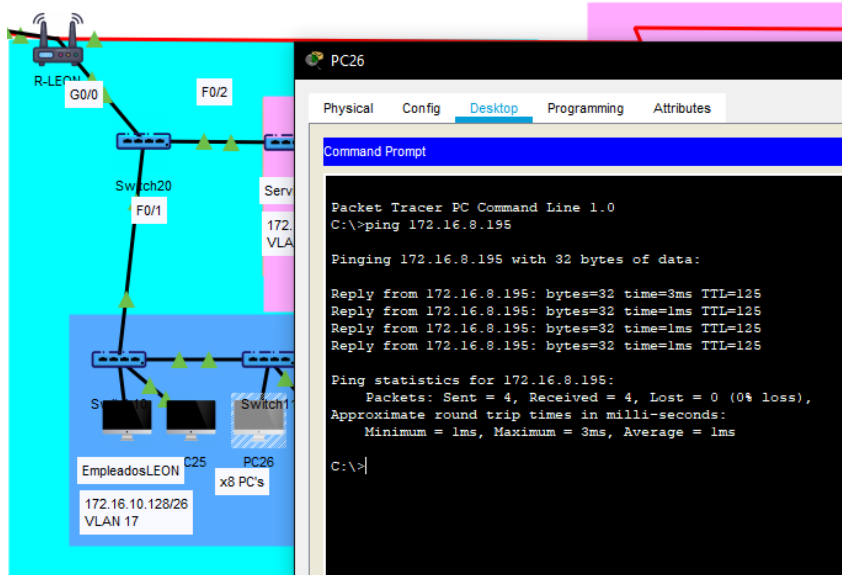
R-LEON
G0/0
F0/2
Switch20
F0/1
Serv
172.
VLA
Switch
C25
Switch11
PC26
EmpleadosLEON
x8 PC's
172.16.10.128/26
VLAN 17

PC26

Physical Config Desktop Programming Attributes

Command Prompt

Packet Tracer PC Command Line 1.0
C:\>ping 172.16.8.195

Pinging 172.16.8.195 with 32 bytes of data:

Reply from 172.16.8.195: bytes=32 time=3ms TTL=125
Reply from 172.16.8.195: bytes=32 time=1ms TTL=125
Reply from 172.16.8.195: bytes=32 time=1ms TTL=125
Reply from 172.16.8.195: bytes=32 time=1ms TTL=125

Ping statistics for 172.16.8.195:
Packets: Sent = 4, Received = 4, Lost = 0 (0% loss),
Approximate round trip times in milli-seconds:
Minimum = 1ms, Maximum = 3ms, Average = 1ms

C:\>